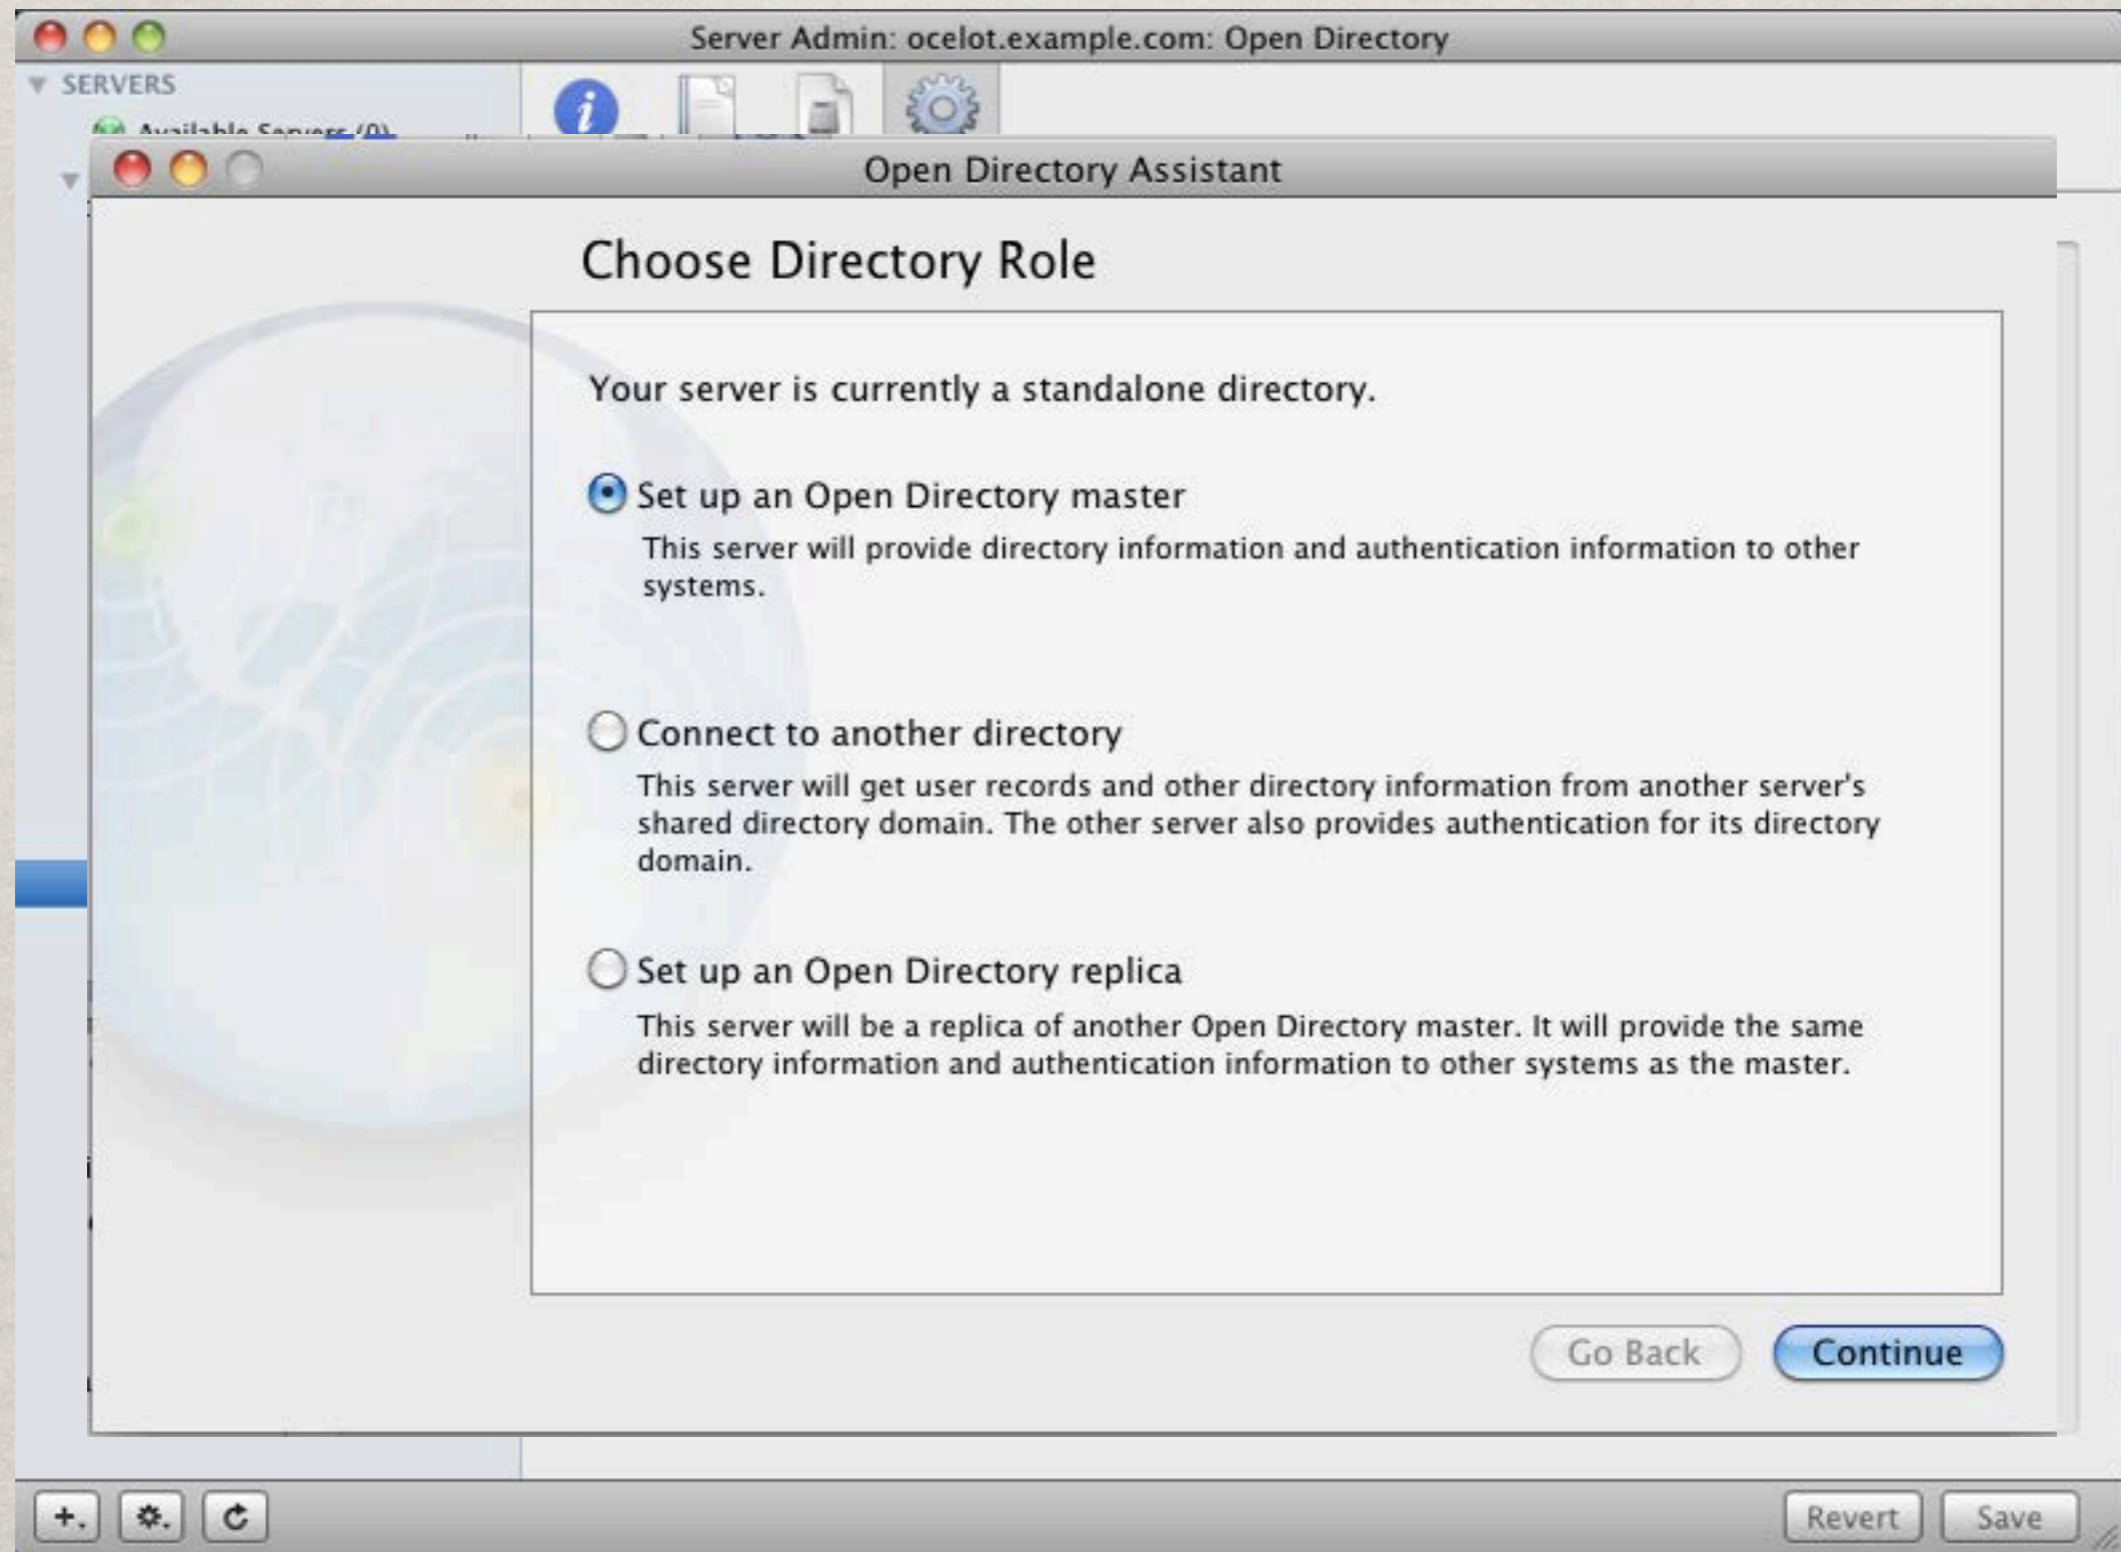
Server Admin: ocelot.example.com: Open Directory

SERVERS

Available Servers (0)

Open Directory Assistant

Choose Directory Role

Your server is currently a standalone directory.

Set up an Open Directory master

This server will provide directory information and authentication information to other systems.

Connect to another directory

This server will get user records and other directory information from another server's shared directory domain. The other server also provides authentication for its directory domain.

Set up an Open Directory replica

This server will be a replica of another Open Directory master. It will provide the same directory information and authentication information to other systems as the master.

Go Back

Continue

Revert

Save